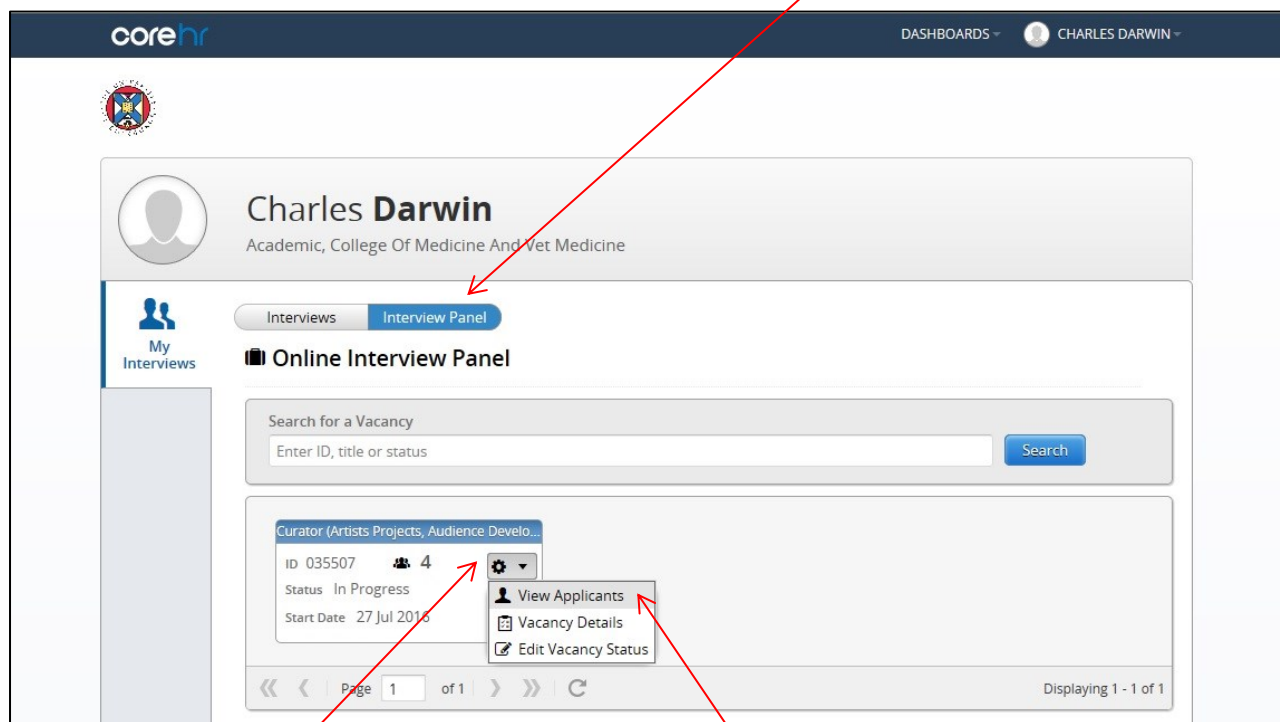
corehr

DASHBOARDS CHARLES DARWIN

Charles Darwin
Academic, College Of Medicine And Vet Medicine

My Interviews

Interviews | Interview Panel

Online Interview Panel

Search for a Vacancy
Enter ID, title or status
Search

Curator (Artists Projects, Audience Develo...
ID 035507 4
Status In Progress
Start Date 27 Jul 2016

View Applicants
Vacancy Details
Edit Vacancy Status

Page 1 of 1
Displaying 1 - 1 of 1